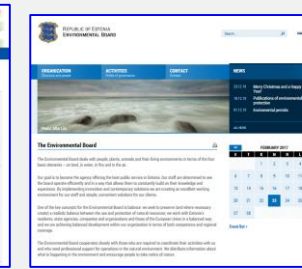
REPUBLIC OF ESTONIA
ENVIRONMENTAL BOARD

Search

ORGANIZATION
ACTIVITIES
CONTACT

NEWS

Merry Christmas and a Happy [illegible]

Publications of environmental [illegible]

Environmental permits

The Environmental Board

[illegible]

FEBRUARY 2017

| M | T | W | T | F | S | S |
|---|---|---|---|---|---|---|
| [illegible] | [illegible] | 1 | 2 | 3 | 4 | 5 |
| 6 | 7 | 8 | 9 | 10 | 11 | 12 |
| 13 | 14 | 15 | 16 | 17 | 18 | 19 |
| 20 | 21 | 22 | 23 | 24 | 25 | 26 |
| 27 | 28 | | | | | |

Event list